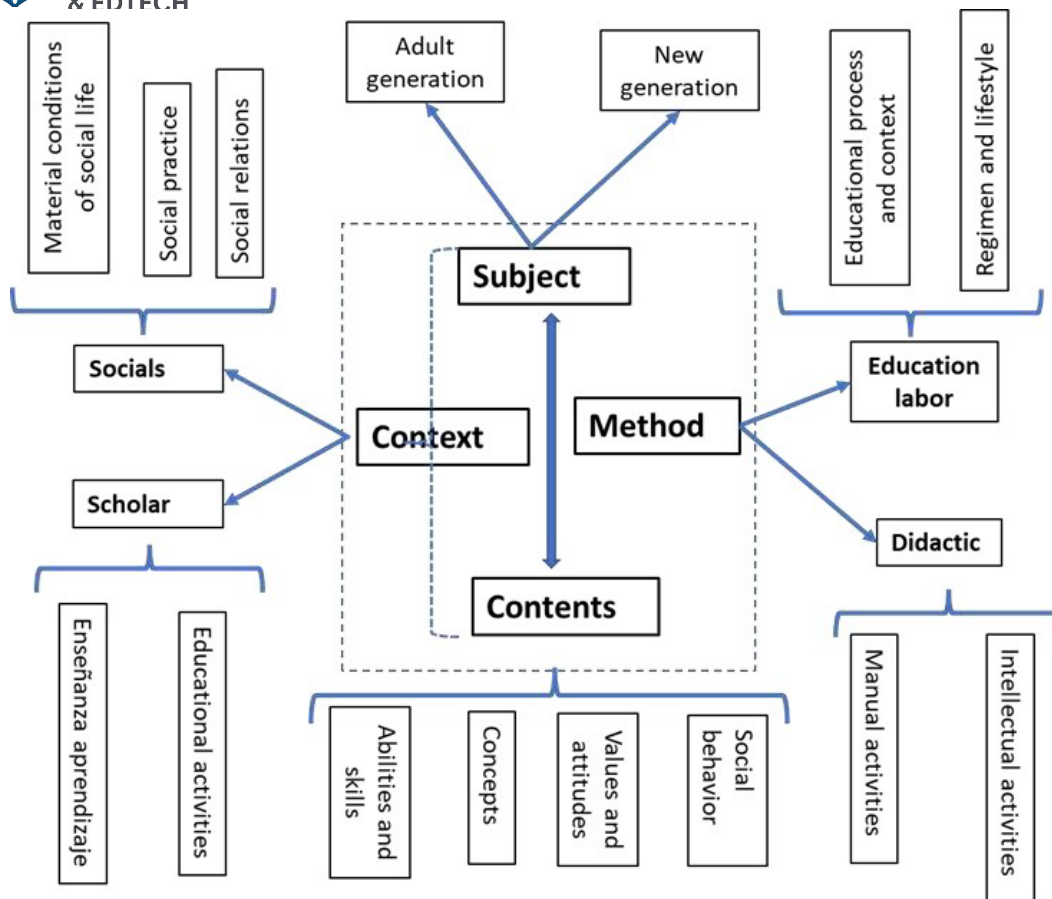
& EDTECH

Material conditions of social life

Social practice

Social relations

Adult generation

New generation

Educational process and context

Regimen and lifestyle

Subject

Socials

Education labor

Context

Method

Scholar

Didactic

Contents

Enseñanza aprendizaje

Educational activities

Abilities and skills

Concepts

Values and attitudes

Social behavior

Manual activities

Intellectual activities